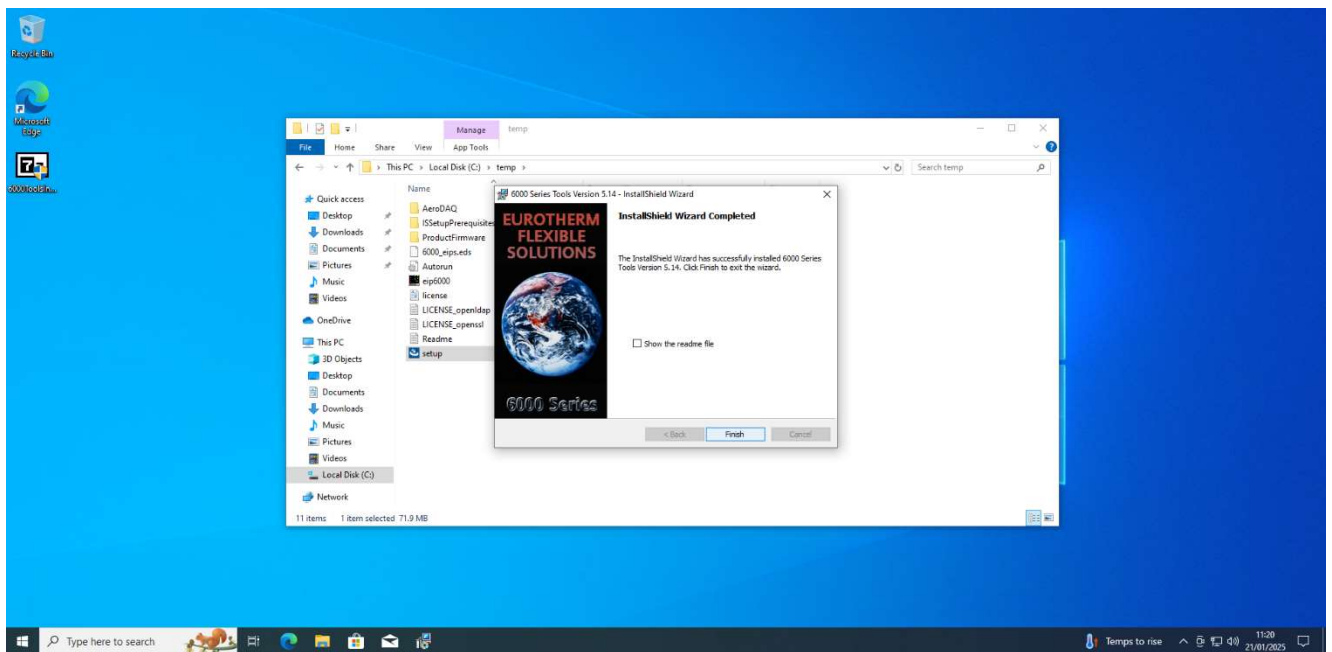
Recycle Bin

Microsoft Edge

6000toolsfin...

Manage temp

File Home Share View App Tools

This PC › Local Disk (C:) › temp ›

Search temp

Quick access
Desktop
Downloads
Documents
Pictures
Music
Videos
OneDrive
This PC
3D Objects
Desktop
Documents
Downloads
Music
Pictures
Videos
Local Disk (C:)
Network

Name
AeroDAQ
ISSetupPrerequisites
ProductFirmware
6000_eips.eds
Autorun
eip6000
license
LICENSE_openldap
LICENSE_openssl
Readme
setup

11 items 1 item selected 71.9 MB

6000 Series Tools Version 5.14 - InstallShield Wizard

EUROTHERM
FLEXIBLE
SOLUTIONS

6000 Series

InstallShield Wizard Completed

The InstallShield Wizard has successfully installed 6000 Series Tools Version 5.14. Click Finish to exit the wizard.

Show the readme file

< Back Finish Cancel

Type here to search

Temps to rise 11:20 21/01/2025